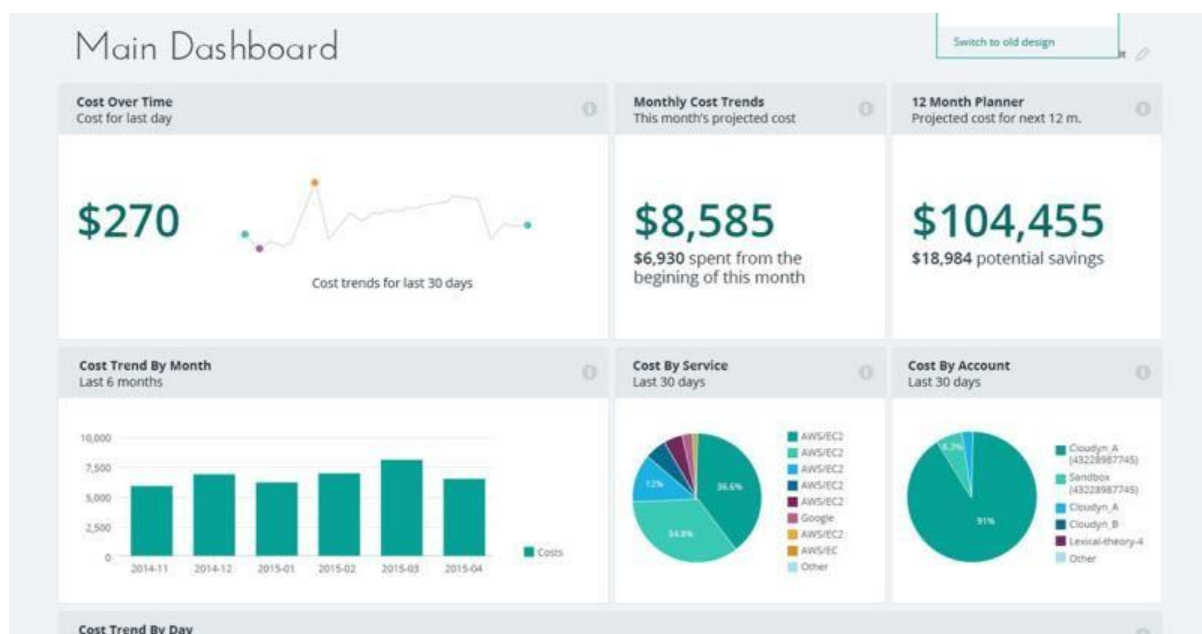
Main Dashboard

Switch to old design

Cost Over Time
Cost for last day

$270

Cost trends for last 30 days

Monthly Cost Trends
This month's projected cost

$8,585

**$6,930** spent from the begining of this month

12 Month Planner
Projected cost for next 12 m.

$104,455

**$18,984** potential savings

Cost Trend By Month
Last 6 months

10,000
7,500
5,000
2,500
0

2014-11 2014-12 2015-01 2015-02 2015-03 2015-04

Costs

Cost By Service
Last 30 days

12%
36.6%
34.8%

AWS/EC2
AWS/EC2
AWS/EC2
AWS/EC2
AWS/EC2
Google
AWS/EC2
AWS/EC
Other

Cost By Account
Last 30 days

6.3%
91%

Cloudyn_A (43228987745)
Sandbox (43228987745)
Cloudyn_A
Cloudyn_B
Lexical-theory-4
Other

Cost Trend By Day